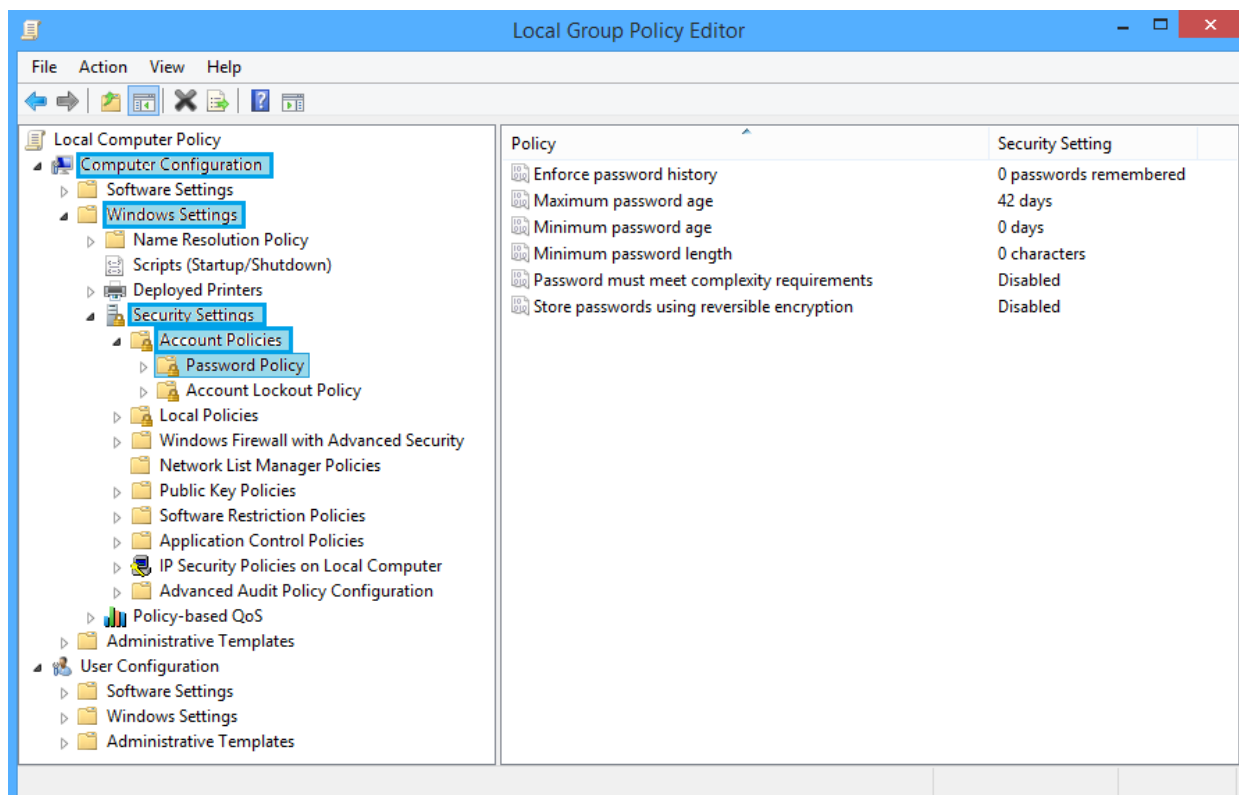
Local Group Policy Editor

File Action View Help

Local Computer Policy
Computer Configuration
Software Settings
Windows Settings
Name Resolution Policy
Scripts (Startup/Shutdown)
Deployed Printers
Security Settings
Account Policies
Password Policy
Account Lockout Policy
Local Policies
Windows Firewall with Advanced Security
Network List Manager Policies
Public Key Policies
Software Restriction Policies
Application Control Policies
IP Security Policies on Local Computer
Advanced Audit Policy Configuration
Policy-based QoS
Administrative Templates
User Configuration
Software Settings
Windows Settings
Administrative Templates

| Policy | Security Setting |
|---|---|
| Enforce password history | 0 passwords remembered |
| Maximum password age | 42 days |
| Minimum password age | 0 days |
| Minimum password length | 0 characters |
| Password must meet complexity requirements | Disabled |
| Store passwords using reversible encryption | Disabled |